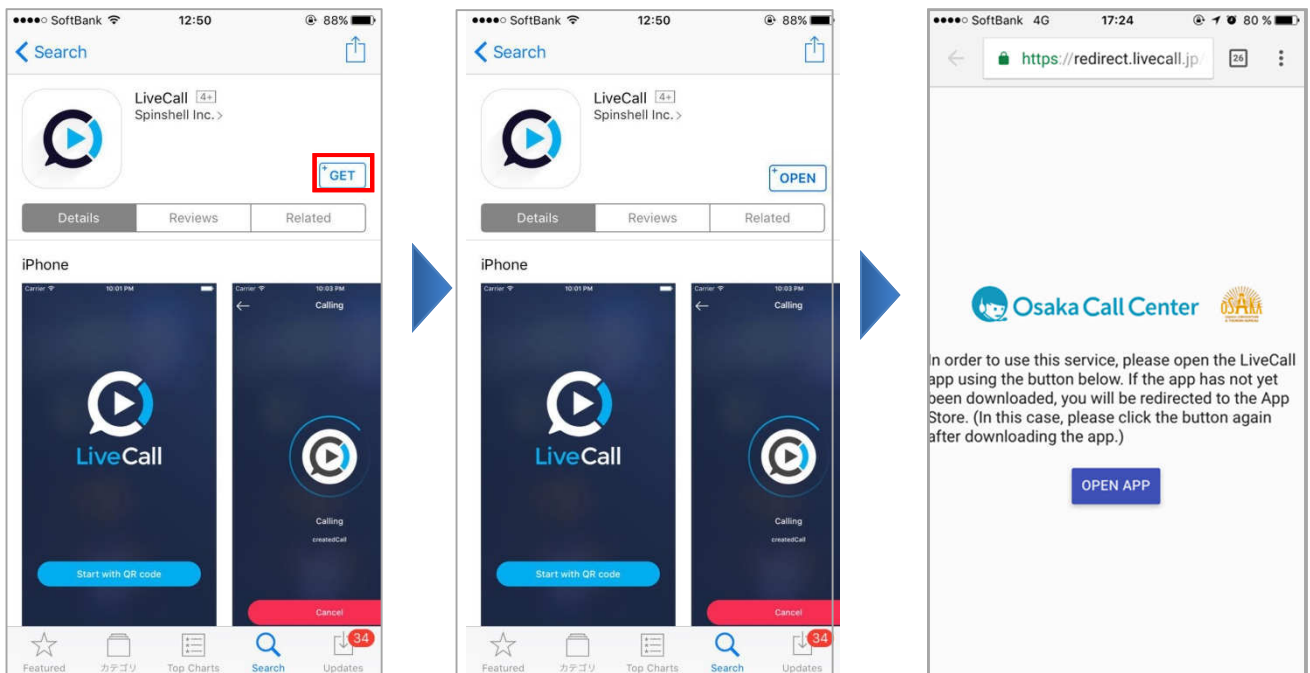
●●●●○ SoftBank 12:50 88%

Search

LiveCall 4+
Spinshell Inc. >

GET

Details Reviews Related

iPhone

Carrier 10:01 PM

LiveCall

Start with QR code

Carrier 10:03 PM

Calling

Calling
createdCall

Cancel

Featured カテゴリ Top Charts Search 34 Updates

●●●●○ SoftBank 12:50 88%

Search

LiveCall 4+
Spinshell Inc. >

OPEN

Details Reviews Related

iPhone

Carrier 10:01 PM

LiveCall

Start with QR code

Carrier 10:03 PM

Calling

Calling
createdCall

Cancel

Featured カテゴリ Top Charts Search 34 Updates

●●●●○ SoftBank 4G 17:24 80 %

https://redirect.livecall.jp 26

Osaka Call Center OSAKA

In order to use this service, please open the LiveCall app using the button below. If the app has not yet been downloaded, you will be redirected to the App Store. (In this case, please click the button again after downloading the app.)

OPEN APP